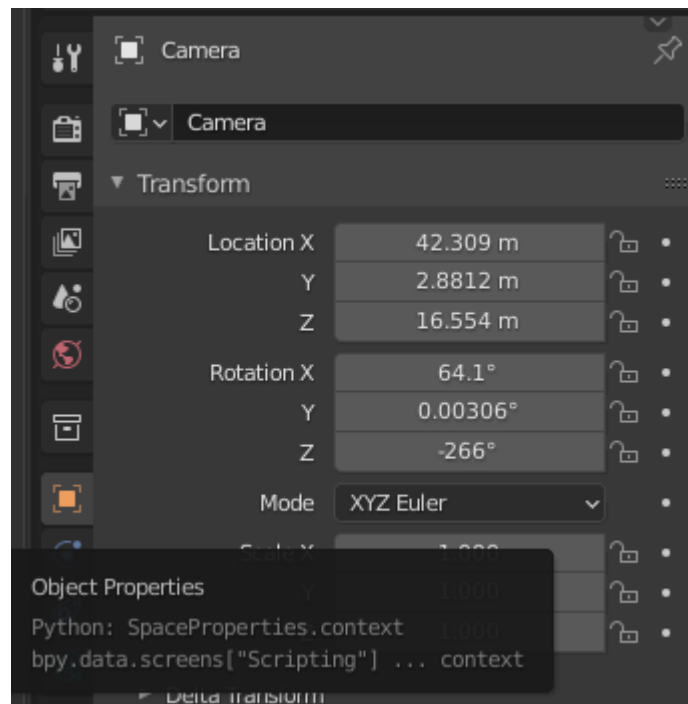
Camera

Camera

Transform

Location X 42.309 m
Y 2.8812 m
Z 16.554 m

Rotation X 64.1°
Y 0.00306°
Z -266°

Mode XYZ Euler

Scale X 1.000
Y 1.000
1.000

Object Properties
Python: SpaceProperties.context
bpy.data.screens["Scripting"] ... context

Delta Transform